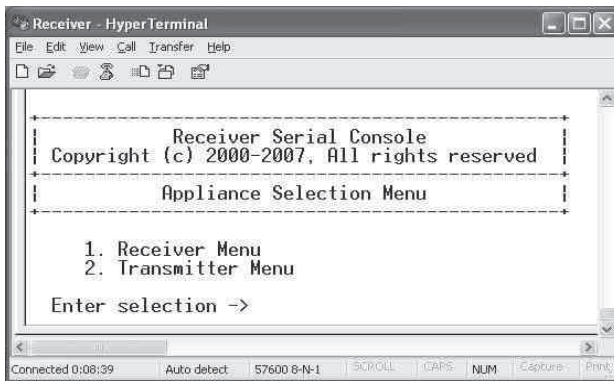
Receiver - HyperTerminal

File Edit View Call Transfer Help

Receiver Serial Console
Copyright (c) 2000-2007, All rights reserved

Appliance Selection Menu

1. Receiver Menu
2. Transmitter Menu

Enter selection ->

Connected 0:08:39 | Auto detect | 57600 8-N-1 | SCROLL | CAPS | NUM | Capture | Print